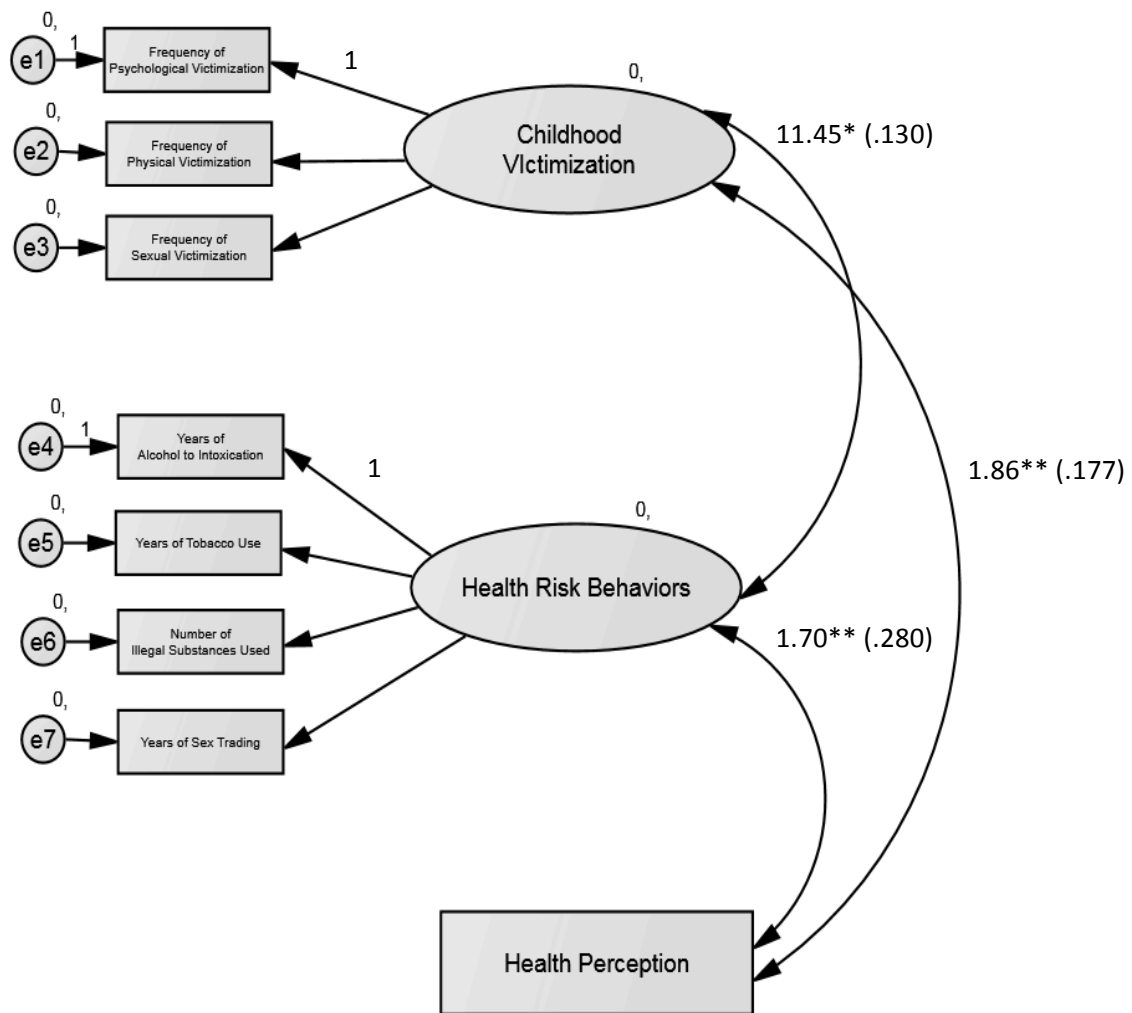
0,

e1

1

Frequency of Psychological Victimization

1

0,

e2

Frequency of Physical Victimization

0,

Childhood VIctimization

11.45* (.130)

0,

e3

Frequency of Sexual Victimization

0,

e4

1

Years of Alcohol to Intoxication

1

1.86** (.177)

0,

e5

Years of Tobacco Use

0,

Health Risk Behaviors

0,

e6

Number of Illegal Substances Used

1.70** (.280)

0,

e7

Years of Sex Trading

Health Perception